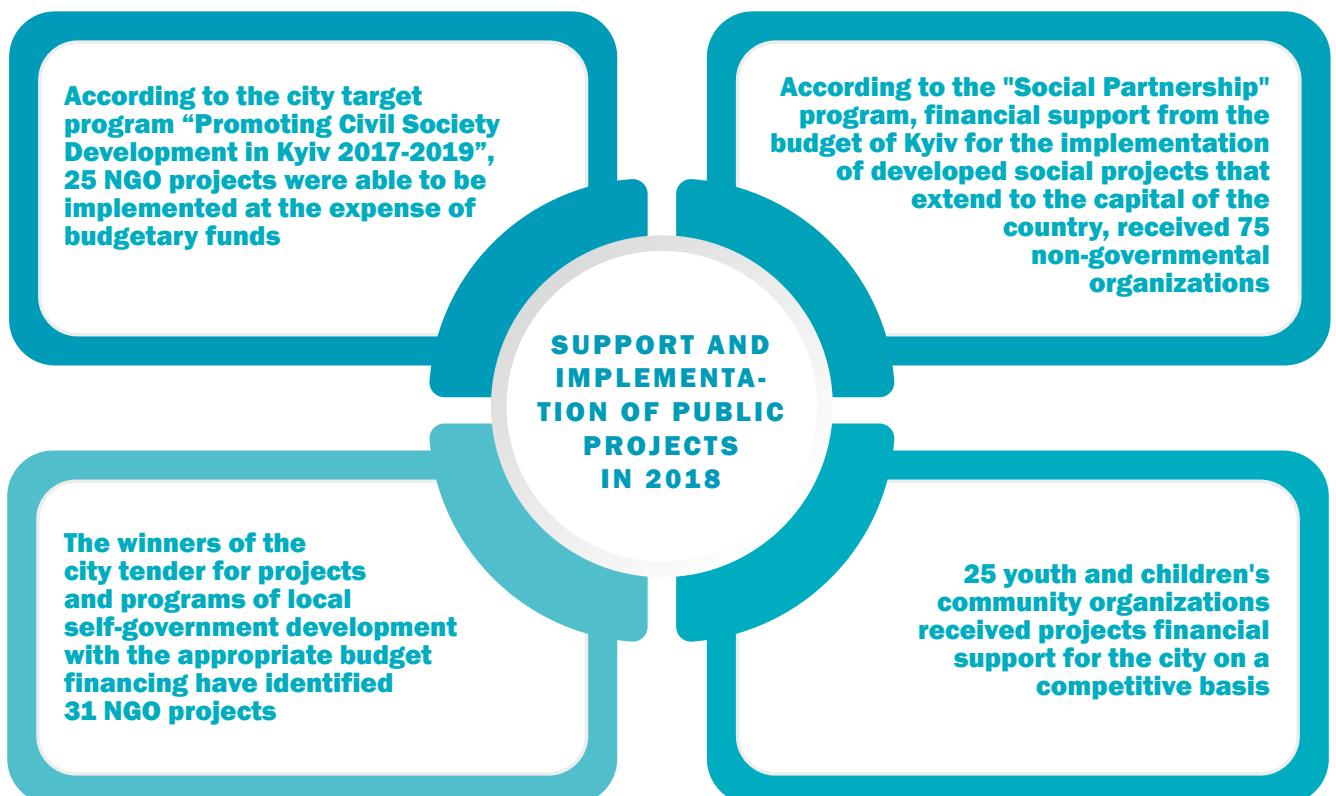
According to the city target program “Promoting Civil Society Development in Kyiv 2017-2019”, 25 NGO projects were able to be implemented at the expense of budgetary funds

According to the "Social Partnership" program, financial support from the budget of Kyiv for the implementation of developed social projects that extend to the capital of the country, received 75 non-governmental organizations

SUPPORT AND IMPLEMENTATION OF PUBLIC PROJECTS IN 2018

The winners of the city tender for projects and programs of local self-government development with the appropriate budget financing have identified 31 NGO projects

25 youth and children's community organizations received projects financial support for the city on a competitive basis